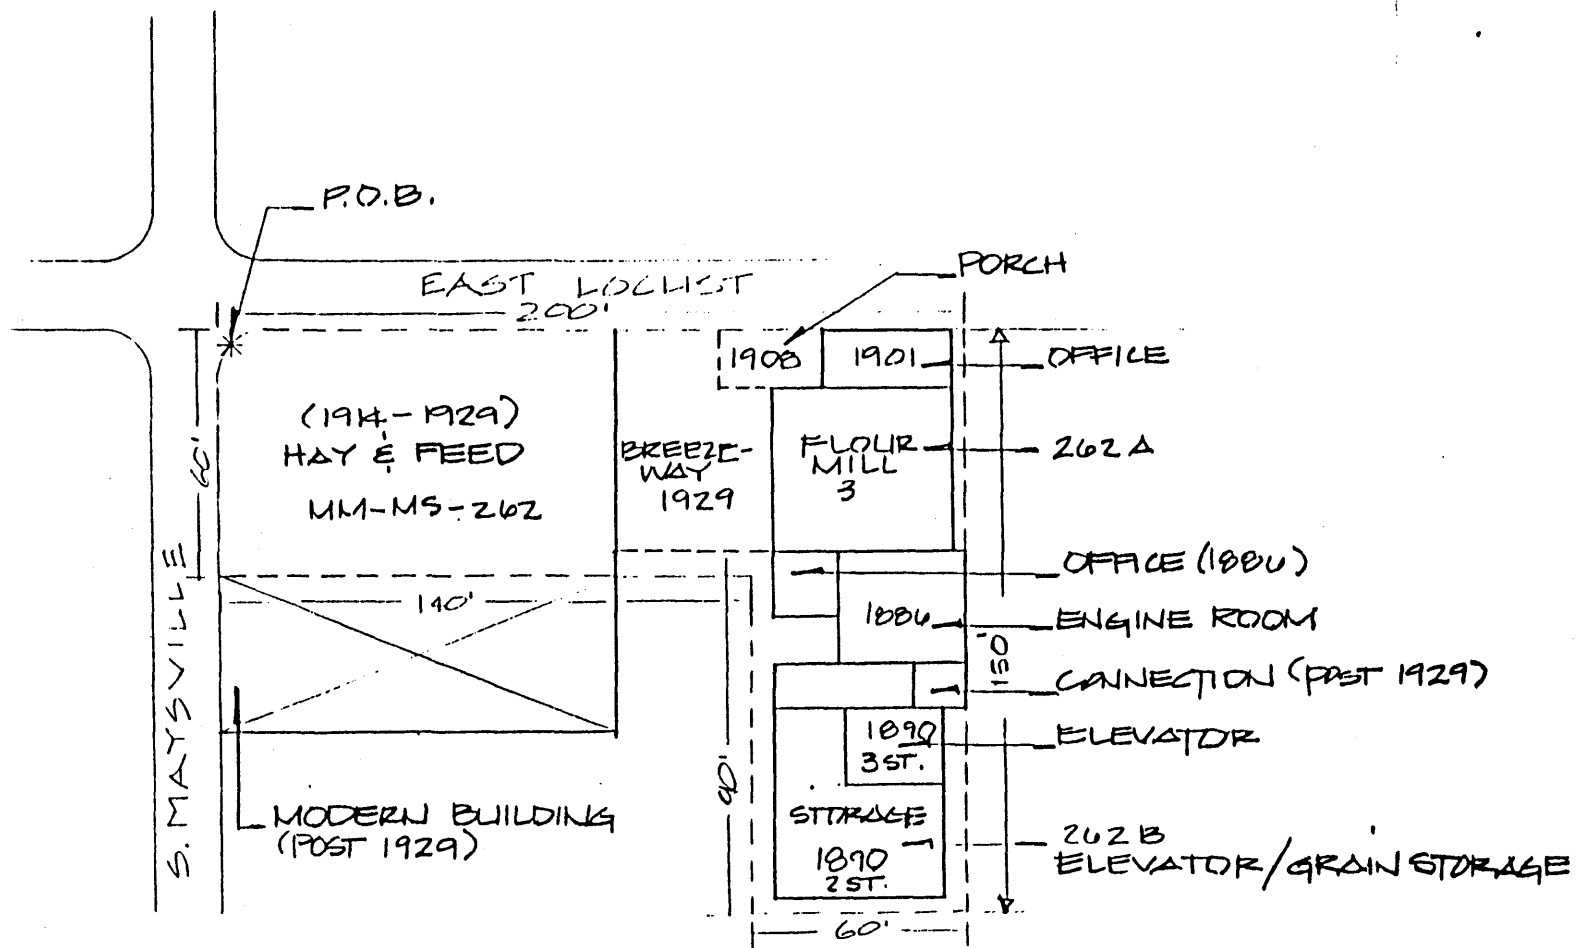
P.O.B.

EAST LOCUST
200'

PORCH

1908 1901

OFFICE

(1914-1929)
HAY & FEED
MM-MS-262

60'

BREEZE-WAY
1929

FLOUR MILL
3

262 A

S. MAYSVILLE

140'

OFFICE (1886)

1886

ENGINE ROOM

150'

CONNECTION (POST 1929)

1890
3 ST.

ELEVATOR

90'

MODERN BUILDING
(POST 1929)

STORAGE
1890
2 ST.

262 B
ELEVATOR/GRAIN STORAGE

60'